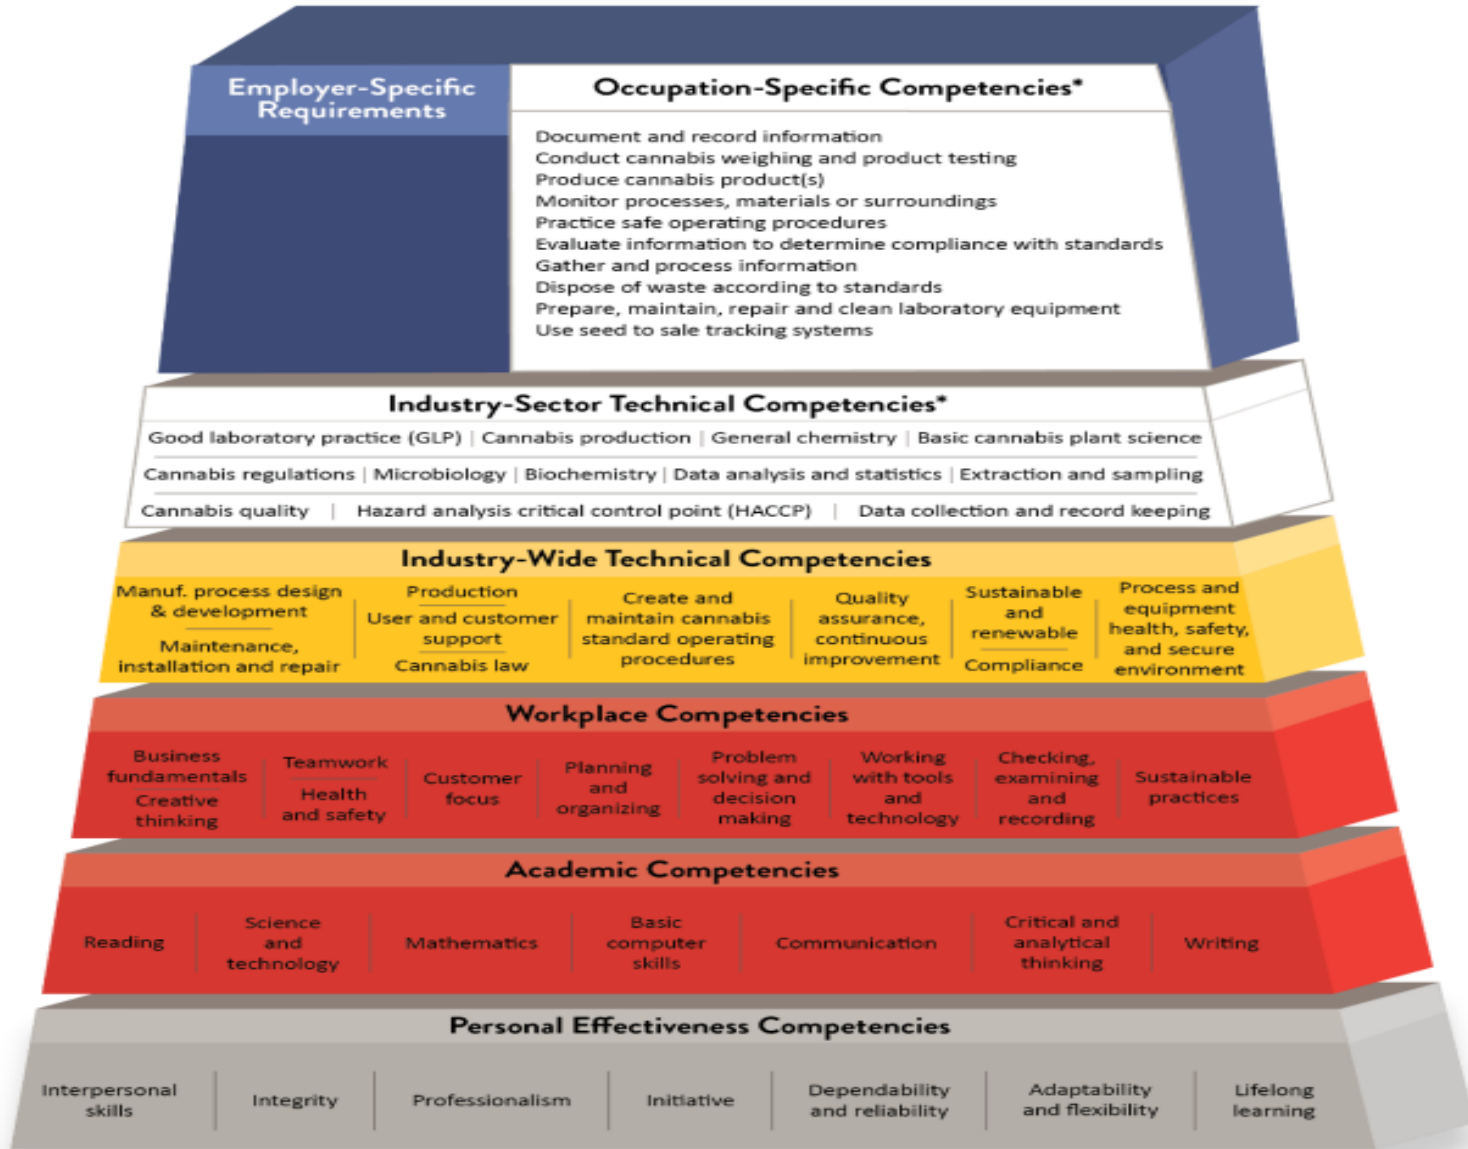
Employer-Specific Requirements

Occupation-Specific Competencies*

Document and record information
Conduct cannabis weighing and product testing
Produce cannabis product(s)
Monitor processes, materials or surroundings
Practice safe operating procedures
Evaluate information to determine compliance with standards
Gather and process information
Dispose of waste according to standards
Prepare, maintain, repair and clean laboratory equipment
Use seed to sale tracking systems

Industry-Sector Technical Competencies*

Good laboratory practice (GLP) | Cannabis production | General chemistry | Basic cannabis plant science

Cannabis regulations | Microbiology | Biochemistry | Data analysis and statistics | Extraction and sampling

Cannabis quality | Hazard analysis critical control point (HACCP) | Data collection and record keeping

Industry-Wide Technical Competencies

Manuf. process design & development

Maintenance, installation and repair

Production

User and customer support

Cannabis law

Create and maintain cannabis standard operating procedures

Quality assurance, continuous improvement

Sustainable and renewable

Compliance

Process and equipment health, safety, and secure environment

Workplace Competencies

Business fundamentals

Creative thinking

Teamwork

Health and safety

Customer focus

Planning and organizing

Problem solving and decision making

Working with tools and technology

Checking, examining and recording

Sustainable practices

Academic Competencies

Reading

Science and technology

Mathematics

Basic computer skills

Communication

Critical and analytical thinking

Writing

Personal Effectiveness Competencies

Interpersonal skills

Integrity

Professionalism

Initiative

Dependability and reliability

Adaptability and flexibility

Lifelong learning